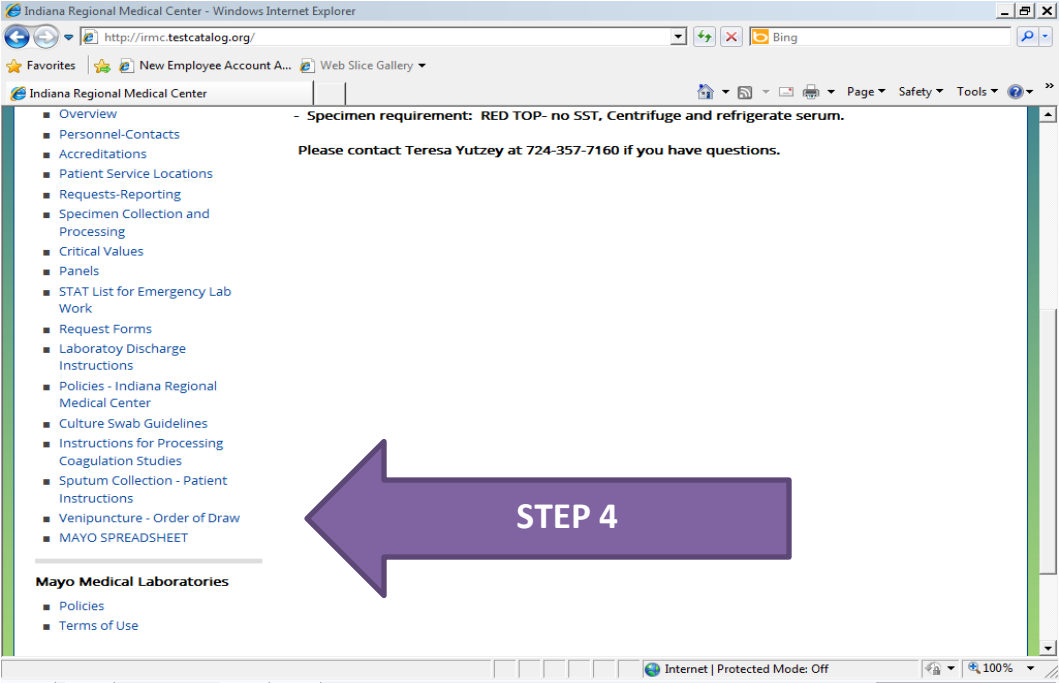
Indiana Regional Medical Center - Windows Internet Explorer

http://irmc.testcatalog.org/

Bing

Favorites

New Employee Account A...

Web Slice Gallery

Indiana Regional Medical Center

Page

Safety

Tools

- Overview
- Personnel-Contacts
- Accreditations
- Patient Service Locations
- Requests-Reporting
- Specimen Collection and Processing
- Critical Values
- Panels
- STAT List for Emergency Lab Work
- Request Forms
- Laboratoy Discharge Instructions
- Policies - Indiana Regional Medical Center
- Culture Swab Guidelines
- Instructions for Processing Coagulation Studies
- Sputum Collection - Patient Instructions
- Venipuncture - Order of Draw
- MAYO SPREADSHEET

Mayo Medical Laboratories

- Policies
- Terms of Use

- Specimen requirement: RED TOP- no SST, Centrifuge and refrigerate serum.

Please contact Teresa Yutzey at 724-357-7160 if you have questions.

STEP 4

Internet | Protected Mode: Off

100%